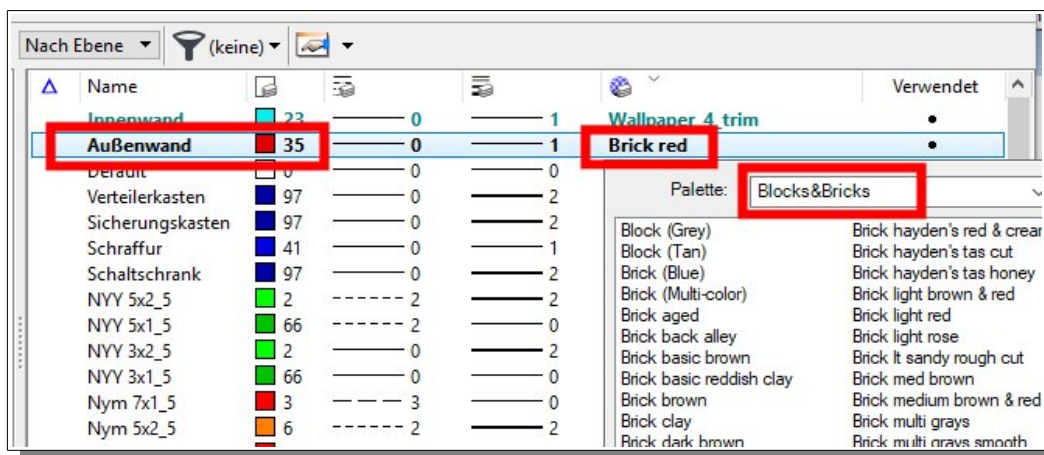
Nach Ebene ▾ (keine) ▾

| Δ | Name | | | | | Verwendet |
|---|---|---|---|---|---|---|
| | Innenwand | 23 | 0 | 1 | Wallpaper 4 trim | • |
| | Außenwand | 35 | 0 | 1 | Brick red | • |
| | Default | 0 | 0 | 0 | | |
| | Verteilerkasten | 97 | 0 | 2 | | |
| | Sicherungskasten | 97 | 0 | 2 | | |
| | Schraffur | 41 | 0 | 1 | | |
| | Schaltschrank | 97 | 0 | 2 | | |
| | NYY 5x2_5 | 2 | 2 | 2 | | |
| | NYY 5x1_5 | 66 | 2 | 0 | | |
| | NYY 3x2_5 | 2 | 0 | 2 | | |
| | NYY 3x1_5 | 66 | 0 | 0 | | |
| | Nym 7x1_5 | 3 | 3 | 0 | | |
| | Nym 5x2_5 | 6 | 2 | 2 | | |

Palette: Blocks&Bricks

Block (Grey)
Block (Tan)
Brick (Blue)
Brick (Multi-color)
Brick aged
Brick back alley
Brick basic brown
Brick basic reddish clay
Brick brown
Brick clay
Brick dark brown

Brick hayden's red & crear
Brick hayden's tas cut
Brick hayden's tas honey
Brick light brown & red
Brick light red
Brick light rose
Brick lt sandy rough cut
Brick med brown
Brick medium brown & red
Brick multi grays
Brick multi grays smooth